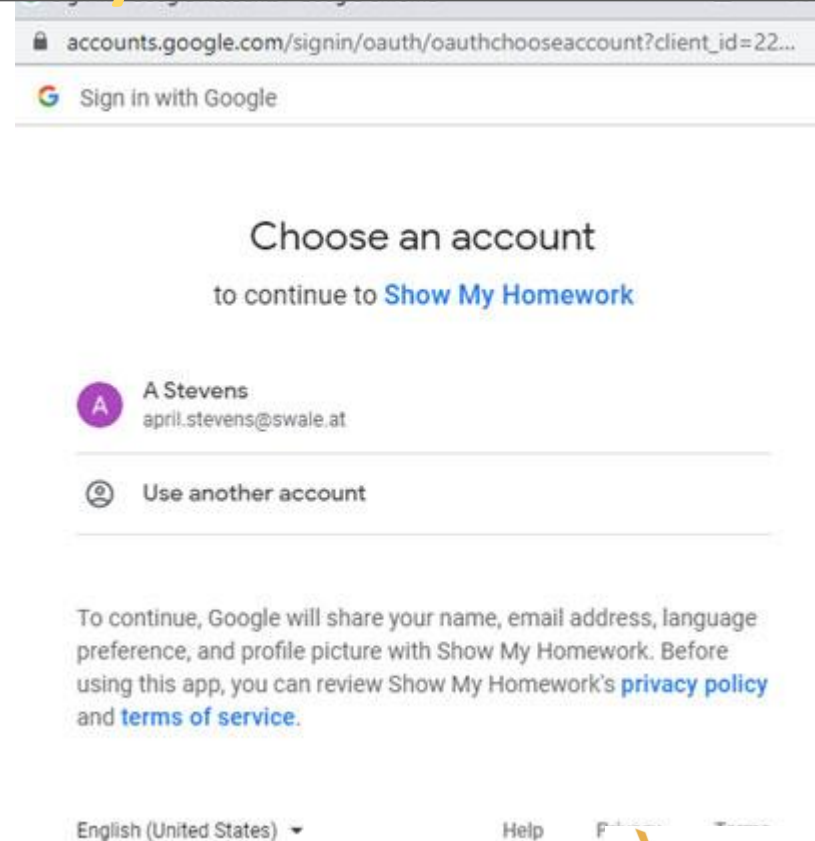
accounts.google.com/signin/oauth/oauthchooseaccount?client_id=22...

G Sign in with Google

Choose an account

to continue to Show My Homework

A
A Stevens
april.stevens@swale.at

Use another account

To continue, Google will share your name, email address, language preference, and profile picture with Show My Homework. Before using this app, you can review Show My Homework's privacy policy and terms of service.

English (United States)

Help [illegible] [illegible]